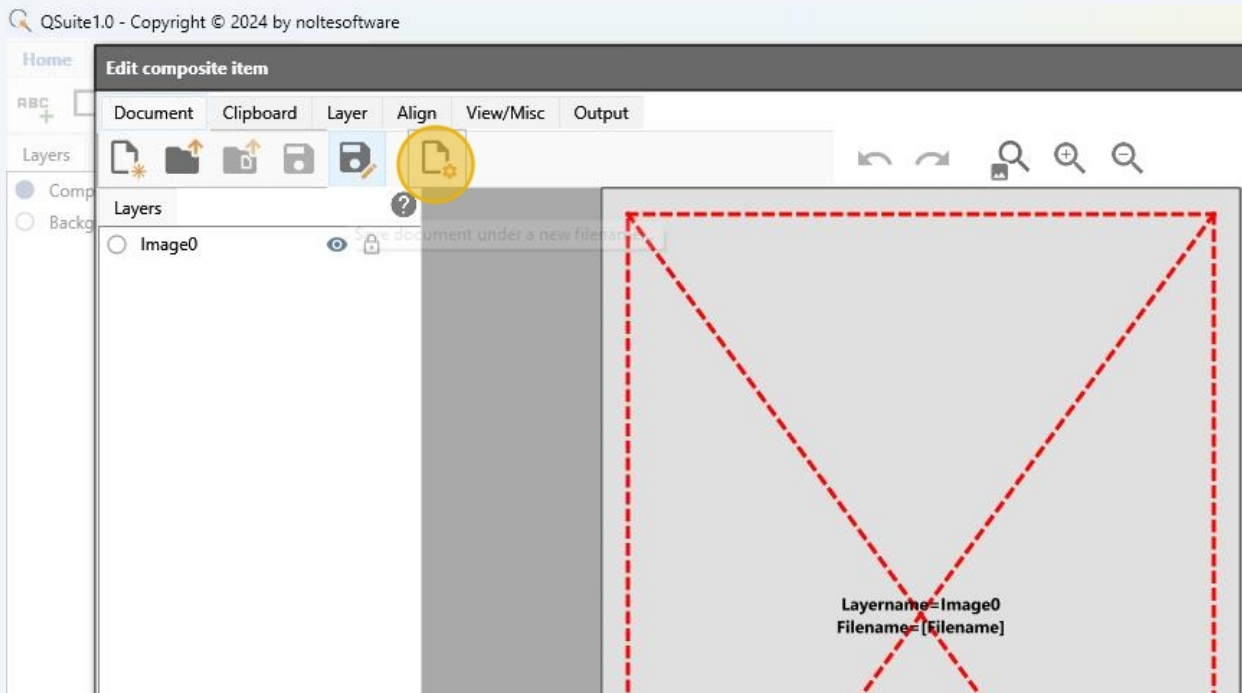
QSuite1.0 - Copyright © 2024 by noltesoftware

Home

ABC

Layers

Comp

Backg

Edit composite item

Document Clipboard Layer Align View/Misc Output

Layers

?

Image0

Save document under a new filename

Layername=Image0
Filename=[Filename]